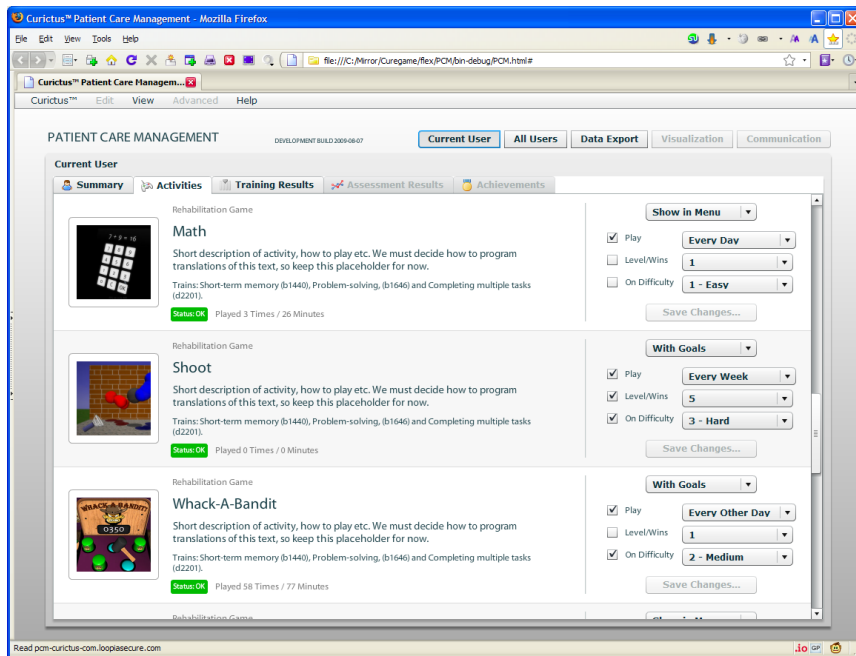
Curictus™ Patient Care Management - Mozilla Firefox

File Edit View Tools Help

file:///C:/Mirror/Curegame/flex/PCM/bin-debug/PCM.html#

Curictus™ Patient Care Managem...

Curictus™ Edit View Advanced Help

PATIENT CARE MANAGEMENT DEVELOPMENT BUILD 2009-08-07

Current User | All Users | Data Export | Visualization | Communication

Current User

Summary | Activities | Training Results | Assessment Results | Achievements

Rehabilitation Game

Math

Short description of activity, how to play etc. We must decide how to program translations of this text, so keep this placeholder for now.

Trains: Short-term memory (b1440), Problem-solving, (b1646) and Completing multiple tasks (d2201).

Status: OK Played 3 Times / 26 Minutes

Show in Menu

Play Every Day

Level/Wins 1

On Difficulty 1 - Easy

Save Changes...

Rehabilitation Game

Shoot

Short description of activity, how to play etc. We must decide how to program translations of this text, so keep this placeholder for now.

Trains: Short-term memory (b1440), Problem-solving, (b1646) and Completing multiple tasks (d2201).

Status: OK Played 0 Times / 0 Minutes

With Goals

Play Every Week

Level/Wins 5

On Difficulty 3 - Hard

Save Changes...

Rehabilitation Game

Whack-A-Bandit

Short description of activity, how to play etc. We must decide how to program translations of this text, so keep this placeholder for now.

Trains: Short-term memory (b1440), Problem-solving, (b1646) and Completing multiple tasks (d2201).

Status: OK Played 58 Times / 77 Minutes

With Goals

Play Every Other Day

Level/Wins 1

On Difficulty 2 - Medium

Save Changes...

Rehabilitation Game

Read pcm-curictus-com.loopiasecure.com